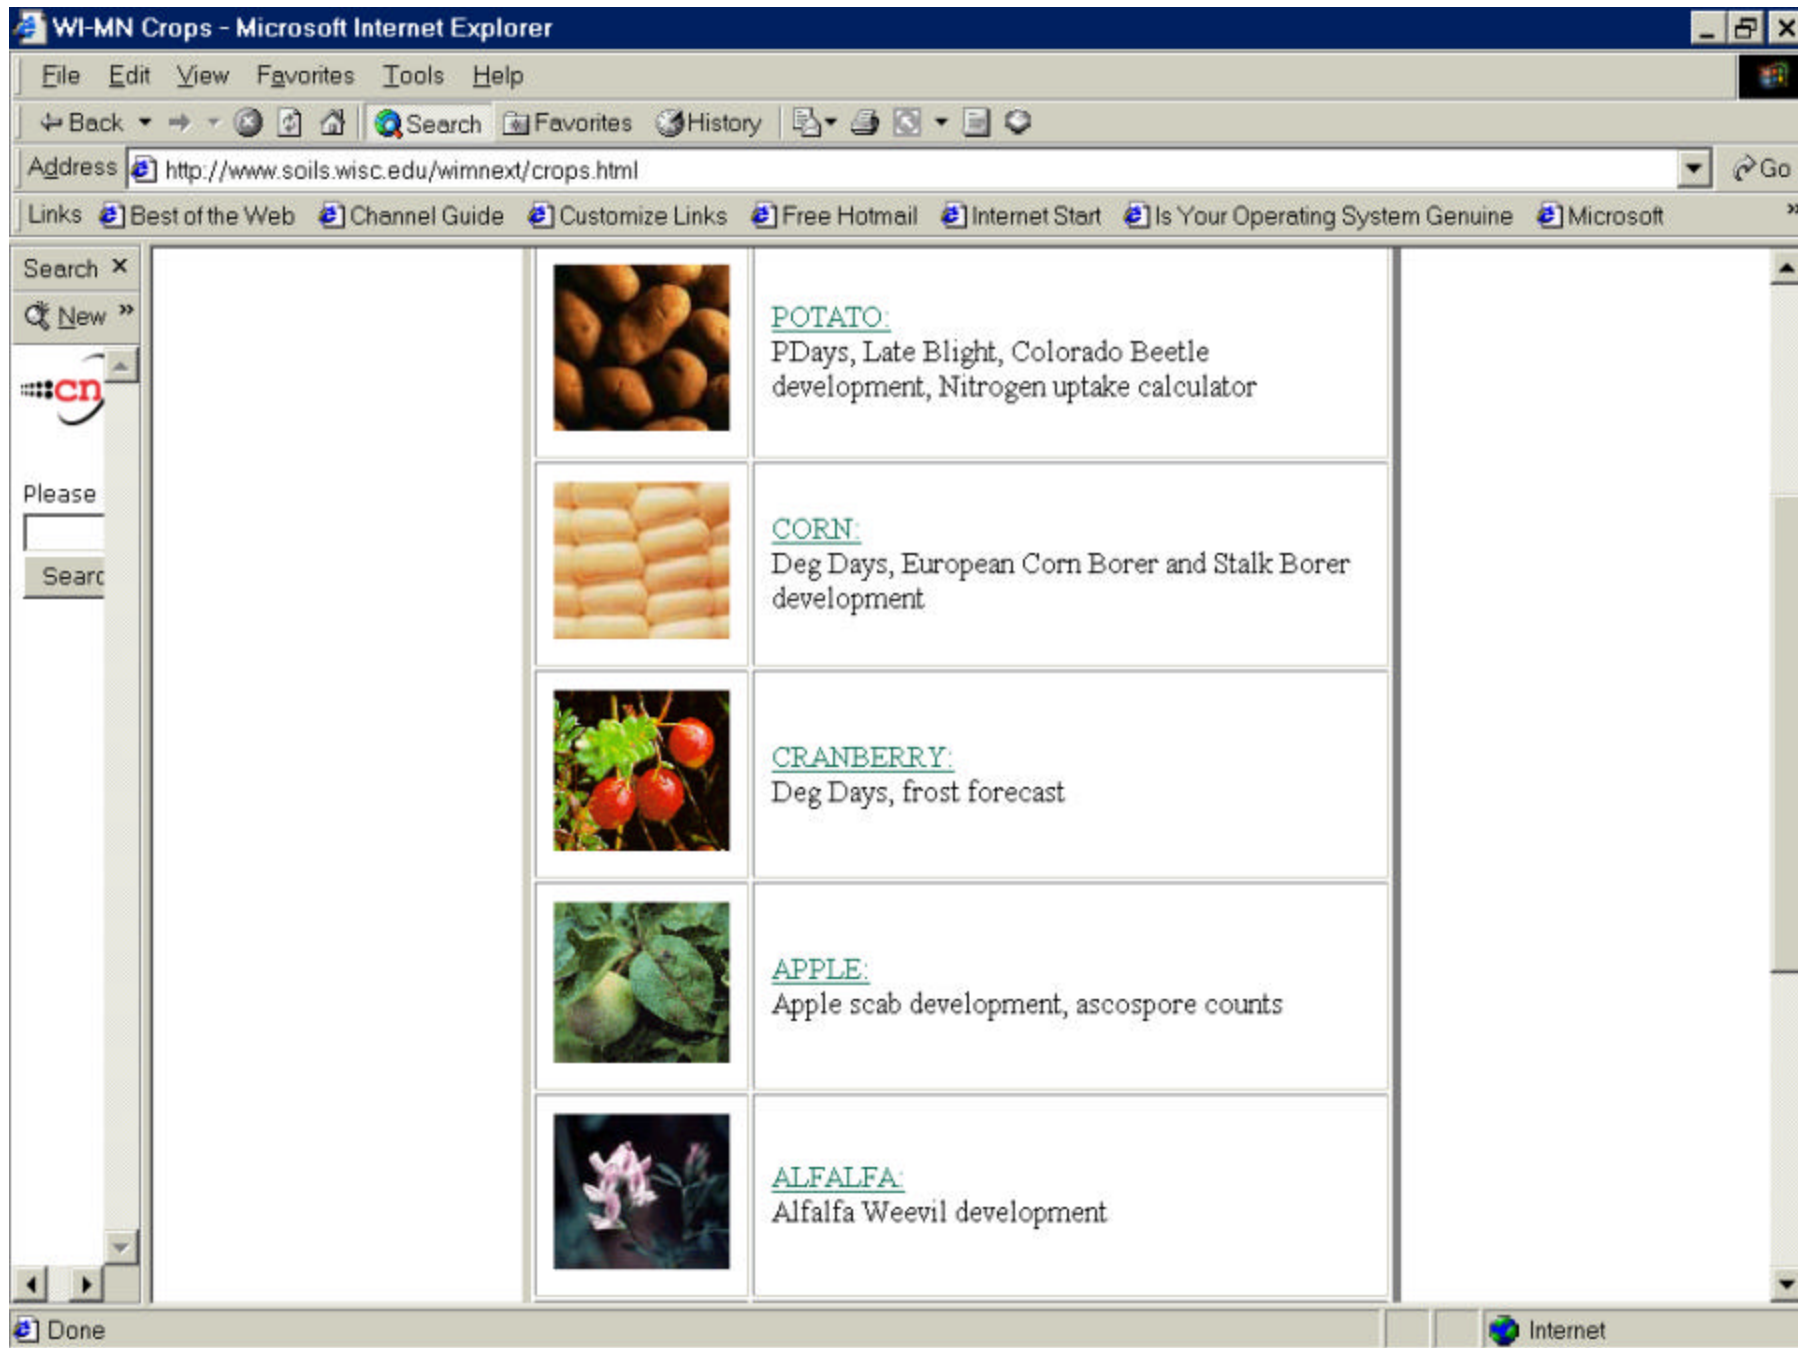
WI-MN Crops - Microsoft Internet Explorer

File Edit View Favorites Tools Help

Back Search Favorites History

Address http://www.soils.wisc.edu/wimnext/crops.html Go

Links Best of the Web Channel Guide Customize Links Free Hotmail Internet Start Is Your Operating System Genuine Microsoft

Search ×
New »

cn

Please

Searc

| | |
|---|---|
| | POTATO: PDays, Late Blight, Colorado Beetle development, Nitrogen uptake calculator |
| | CORN: Deg Days, European Corn Borer and Stalk Borer development |
| | CRANBERRY: Deg Days, frost forecast |
| | APPLE: Apple scab development, ascospore counts |
| | ALFALFA: Alfalfa Weevil development |

Done Internet